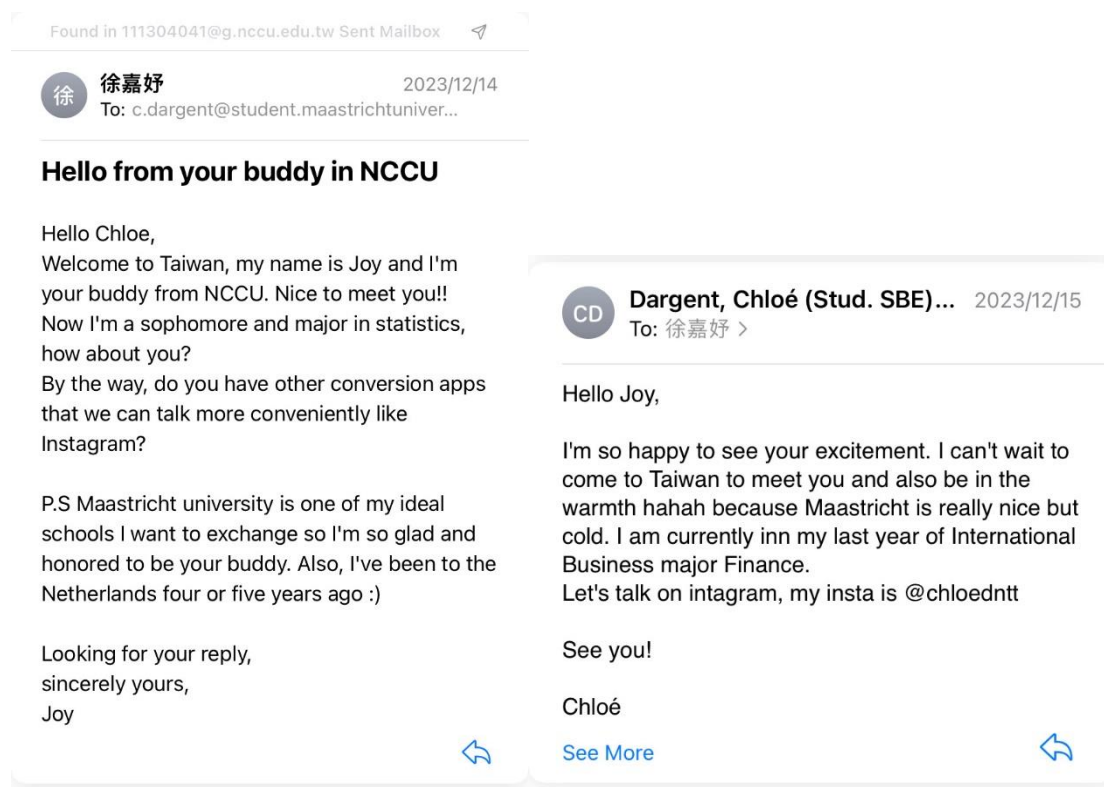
Found in 111304041@g.nccu.edu.tw Sent Mailbox

徐

徐嘉妤
2023/12/14
To: c.dargent@student.maastrichtuniver...

Hello from your buddy in NCCU

Hello Chloe,
Welcome to Taiwan, my name is Joy and I'm your buddy from NCCU. Nice to meet you!!
Now I'm a sophomore and major in statistics, how about you?
By the way, do you have other conversion apps that we can talk more conveniently like Instagram?

P.S Maastricht university is one of my ideal schools I want to exchange so I'm so glad and honored to be your buddy. Also, I've been to the Netherlands four or five years ago :)

Looking for your reply,
sincerely yours,
Joy

CD

Dargent, Chloé (Stud. SBE)... 2023/12/15
To: 徐嘉妤 >

Hello Joy,

I'm so happy to see your excitement. I can't wait to come to Taiwan to meet you and also be in the warmth hahah because Maastricht is really nice but cold. I am currently inn my last year of International Business major Finance.
Let's talk on intagram, my insta is @chloedntt

See you!

Chloé

See More